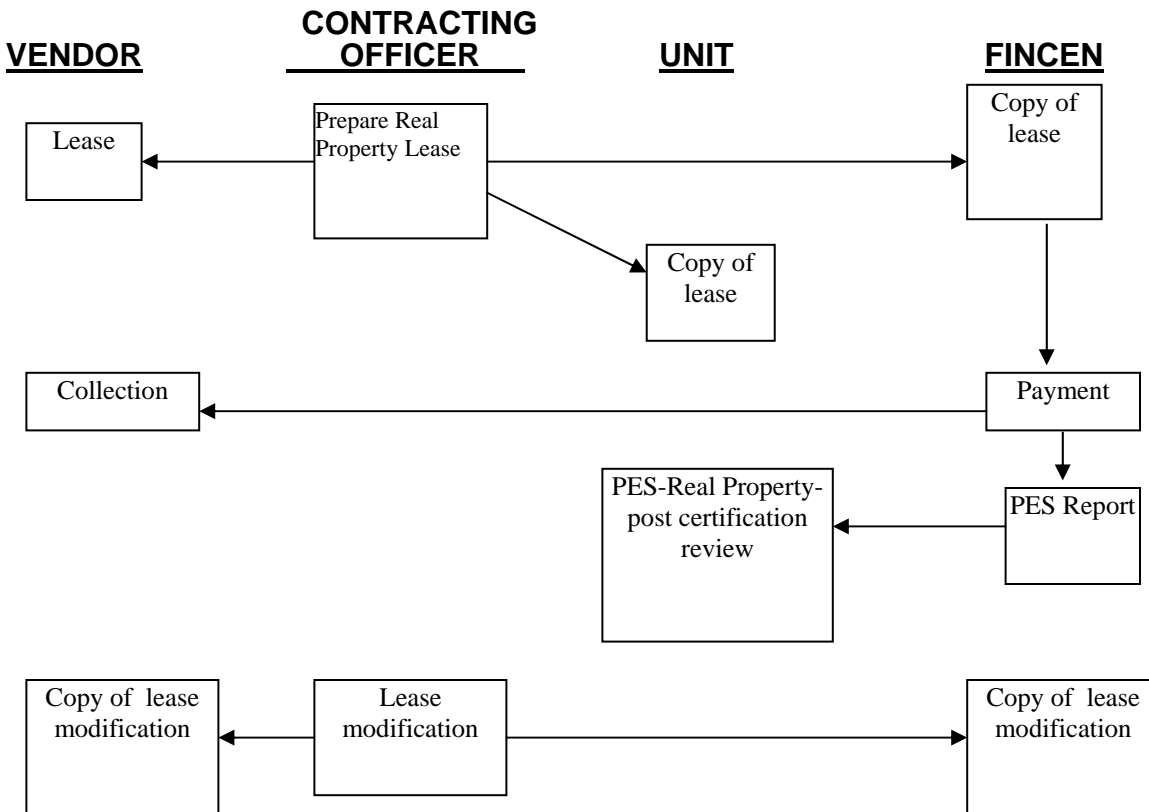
VENDOR

CONTRACTING OFFICER

UNIT

FINCEN

Lease

Prepare Real Property Lease

Copy of lease

Copy of lease

Collection

Payment

PES-Real Property-post certification review

PES Report

Copy of lease modification

Lease modification

Copy of lease modification